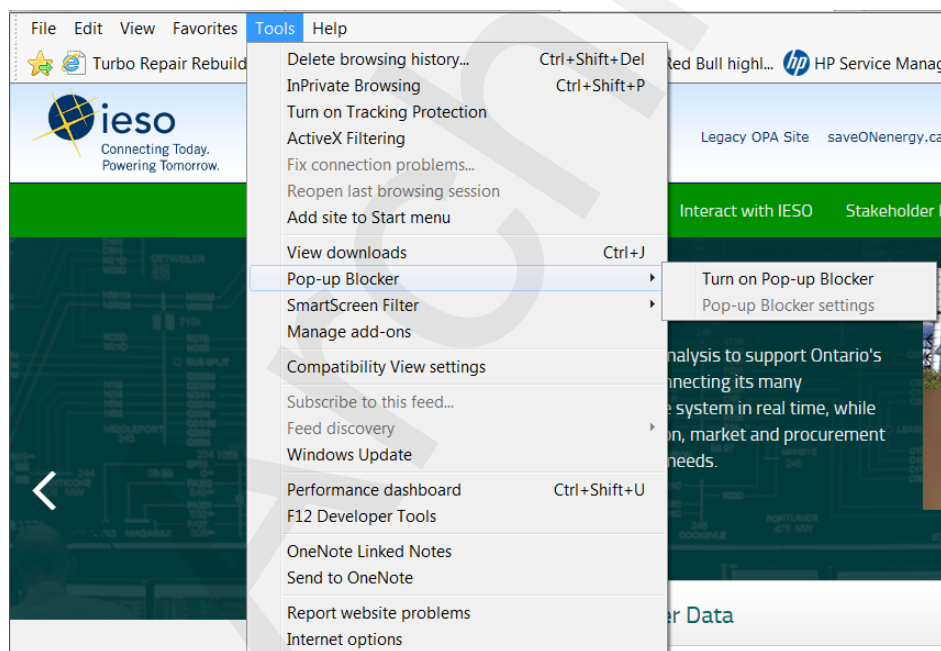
File Edit View Favorites Tools Help

Turbo Repair Rebuild

Red Bull highl... HP Service Manag

ieso
Connecting Today.
Powering Tomorrow.

Legacy OPA Site saveONenergy.ca

Interact with IESO Stakeholder

Delete browsing history... Ctrl+Shift+Del
InPrivate Browsing Ctrl+Shift+P
Turn on Tracking Protection
ActiveX Filtering
Fix connection problems...
Reopen last browsing session
Add site to Start menu
View downloads Ctrl+J
Pop-up Blocker
SmartScreen Filter
Manage add-ons
Compatibility View settings
Subscribe to this feed...
Feed discovery
Windows Update
Performance dashboard Ctrl+Shift+U
F12 Developer Tools
OneNote Linked Notes
Send to OneNote
Report website problems
Internet options

Turn on Pop-up Blocker
Pop-up Blocker settings

nalysis to support Ontario's
nnecting its many
e system in real time, while
on, market and procurement
needs.

r Data